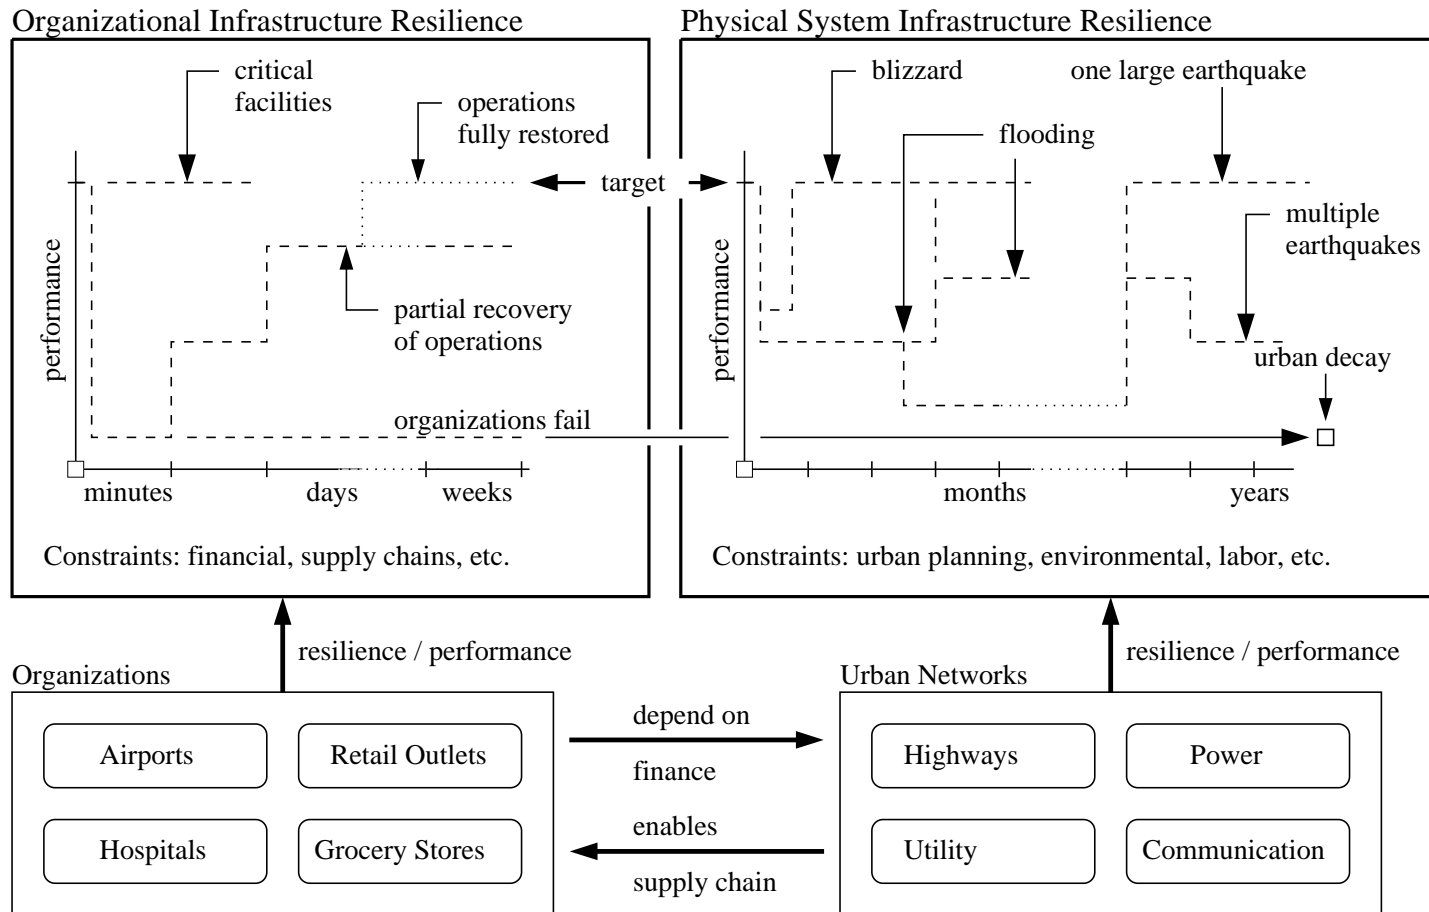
Organizational Infrastructure Resilience

critical facilities

operations fully restored

performance

partial recovery of operations

organizations fail

minutes

days

weeks

Constraints: financial, supply chains, etc.

target

Physical System Infrastructure Resilience

blizzard

one large earthquake

flooding

multiple earthquakes

performance

urban decay

months

years

Constraints: urban planning, environmental, labor, etc.

resilience / performance

Organizations

Airports

Retail Outlets

Hospitals

Grocery Stores

depend on

finance

enables

supply chain

resilience / performance

Urban Networks

Highways

Power

Utility

Communication